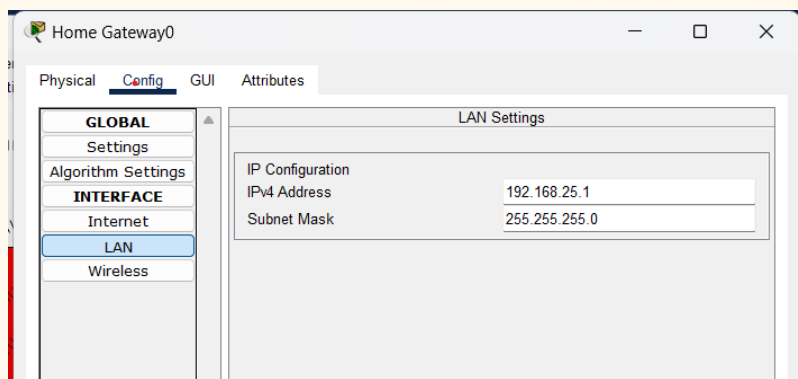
Home Gateway0

Physical Config GUI Attributes

GLOBAL
Settings
Algorithm Settings
INTERFACE
Internet
LAN
Wireless

LAN Settings

IP Configuration

| IPv4 Address | 192.168.25.1 |
|---|---|
| Subnet Mask | 255.255.255.0 |